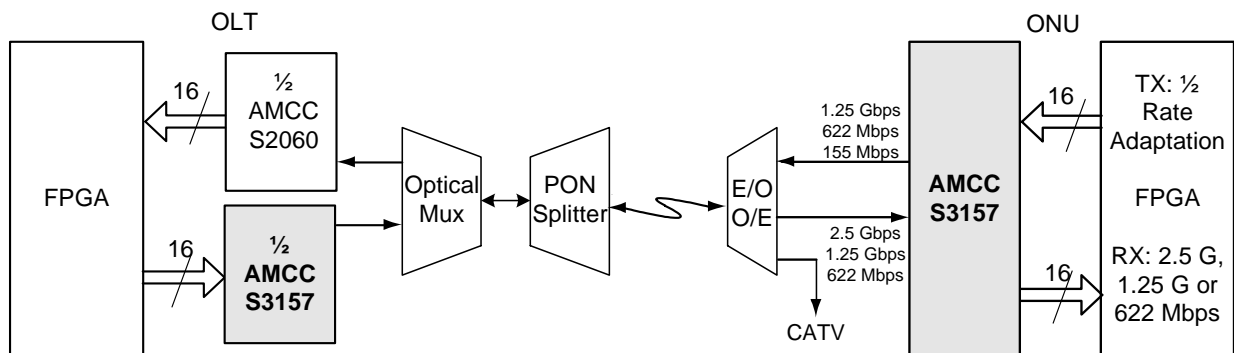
OLT

FPGA

16

½
AMCC
S2060

16

½
AMCC
S3157

Optical
Mux

PON
Splitter

E/O
O/E

CATV

1.25 Gbps
622 Mbps
155 Mbps

2.5 Gbps
1.25 Gbps
622 Mbps

ONU

AMCC
S3157

16

TX: ½
Rate
Adaptation

FPGA

RX: 2.5 G,
1.25 G or
622 Mbps

16